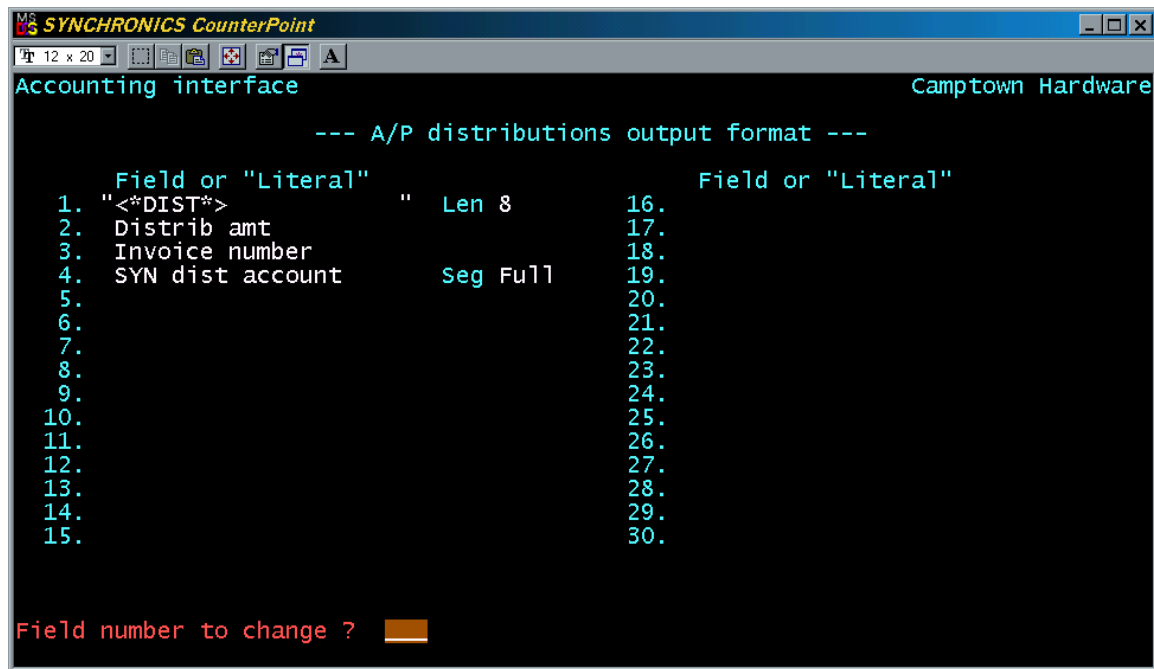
SYNCHRONICS CounterPoint

12 x 20

A

Accounting interface Camptown Hardware

--- A/P distributions output format ---

| Field or "Literal" | | | Field or "Literal" |
|---|---|---|---|
| 1. "<*DIST*> " | Len 8 | 16. | |
| 2. Distrib amt | | 17. | |
| 3. Invoice number | | 18. | |
| 4. SYN dist account | Seg Full | 19. | |
| 5. | | 20. | |
| 6. | | 21. | |
| 7. | | 22. | |
| 8. | | 23. | |
| 9. | | 24. | |
| 10. | | 25. | |
| 11. | | 26. | |
| 12. | | 27. | |
| 13. | | 28. | |
| 14. | | 29. | |
| 15. | | 30. | |

Field number to change ?